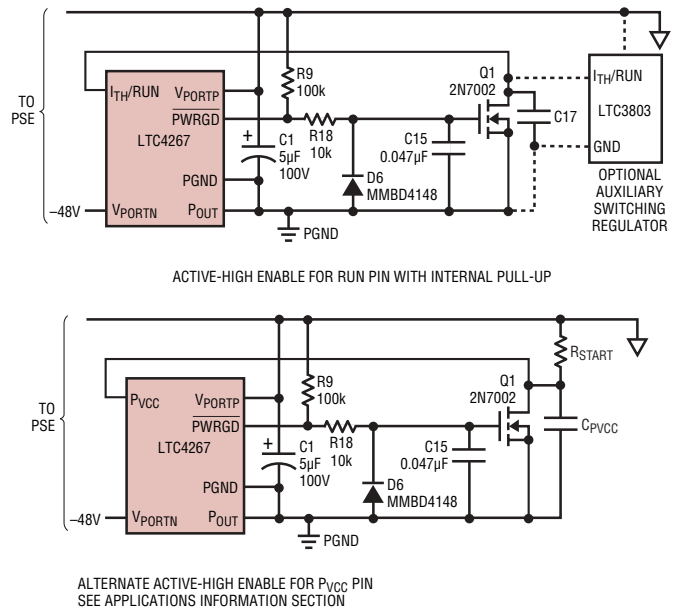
TO PSE

$I_{TH}$/RUN
$V_{PORTP}$
$\overline{PWRGD}$
LTC4267
PGND
–48V
$V_{PORTN}$
$P_{OUT}$

R9
100k
+
C1
5µF
100V
R18
10k
D6
MMBD4148
C15
0.047µF
Q1
2N7002
C17
PGND

$I_{TH}$/RUN
LTC3803
GND
OPTIONAL AUXILIARY SWITCHING REGULATOR

ACTIVE-HIGH ENABLE FOR RUN PIN WITH INTERNAL PULL-UP

TO PSE

$P_{VCC}$
$V_{PORTP}$
$\overline{PWRGD}$
LTC4267
PGND
–48V
$V_{PORTN}$
$P_{OUT}$

R9
100k
+
C1
5µF
100V
R18
10k
D6
MMBD4148
C15
0.047µF
Q1
2N7002
$R_{START}$
$C_{PVCC}$
PGND

ALTERNATE ACTIVE-HIGH ENABLE FOR $P_{VCC}$ PIN
SEE APPLICATIONS INFORMATION SECTION